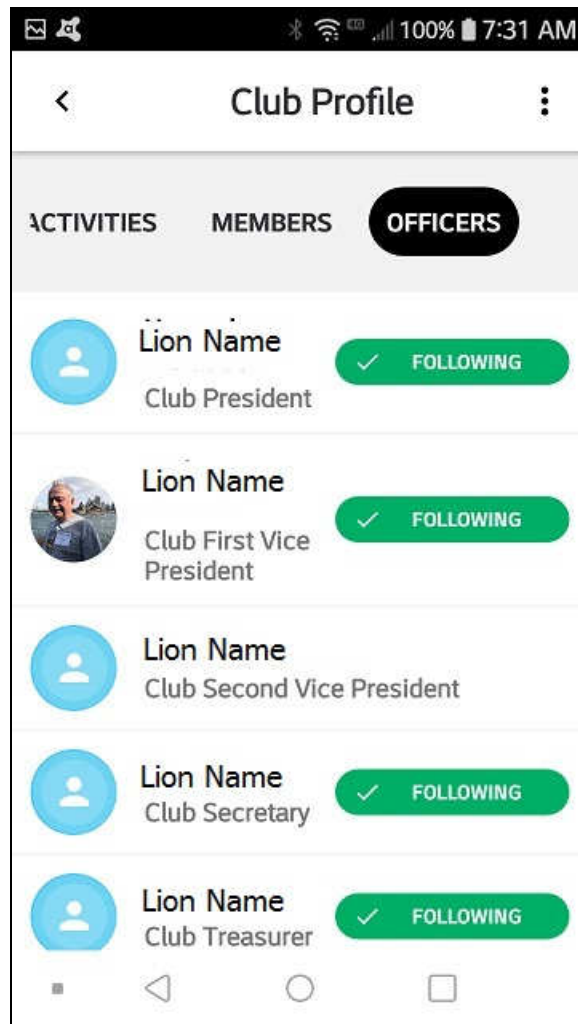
100% 7:31 AM

<

Club Profile

ACTIVITIES MEMBERS OFFICERS

Lion Name
Club President
✓ FOLLOWING

Lion Name
Club First Vice President
✓ FOLLOWING

Lion Name
Club Second Vice President

Lion Name
Club Secretary
✓ FOLLOWING

Lion Name
Club Treasurer
✓ FOLLOWING